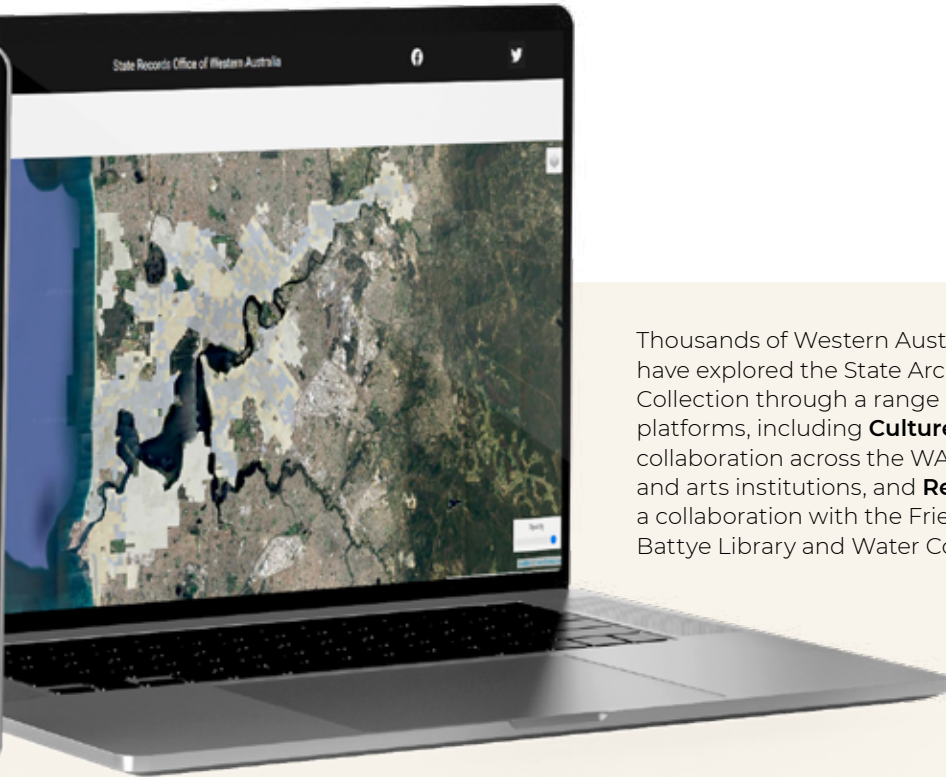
State Records Office of Western Australia

Thousands of Western Aust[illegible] have explored the State Arc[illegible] Collection through a range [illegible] platforms, including **Culture**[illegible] collaboration across the WA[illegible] and arts institutions, and **Re**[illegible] a collaboration with the Frie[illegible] Battye Library and Water Co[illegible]